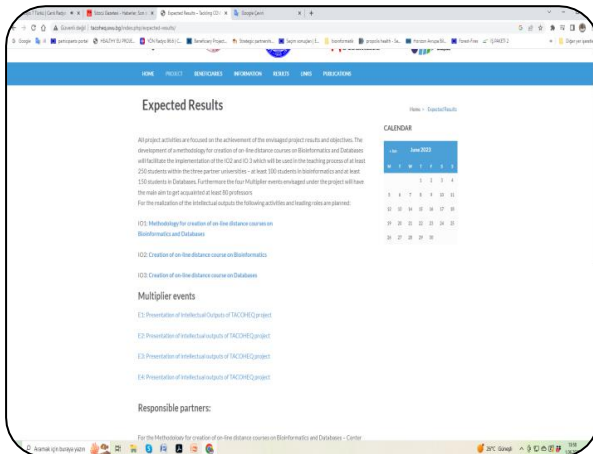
Expected Results – Tacoheq ×

Güvenli değil | tacoheq.uwu.bg/index.php/expected-results/

HOME PROJECT BENEFICIARIES INFORMATION RESULTS LINKS PUBLICATIONS

Expected Results

Home » Expected Results

All project activities are focused on the achievement of the envisaged project results and objectives. The development of a methodology for creation of on-line distance courses on Bioinformatics and Databases will facilitate the implementation of the IO2 and IO3 which will be used in the teaching process of at least 250 students within the three partner universities – at least 100 students in bioinformatics and at least 150 students in Databases. Furthermore the four Multiplier events envisaged under the project will have the main aim to get acquainted at least 80 professors.
For the realization of the intellectual outputs the following activities and leading roles are planned:

IO1: Methodology for creation of on-line distance courses on Bioinformatics and Databases

IO2: Creation of on-line distance course on Bioinformatics

IO3: Creation of on-line distance course on Databases

Multiplier events

E1: Presentation of intellectual Outputs of TACOHEQ project

E2: Presentation of intellectual outputs of TACOHEQ project

E3: Presentation of intellectual outputs of TACOHEQ project

E4: Presentation of intellectual outputs of TACOHEQ project

Responsible partners:

For the Methodology for creation of on-line distance courses on Bioinformatics and Databases – Center

CALENDAR

| « Jan | | | June 2023 | | | |
|---|---|---|---|---|---|---|
| M | T | W | T | F | S | S |
| | | | 1 | 2 | 3 | 4 |
| 5 | 6 | 7 | 8 | 9 | 10 | 11 |
| 12 | 13 | 14 | 15 | 16 | 17 | 18 |
| 19 | 20 | 21 | 22 | 23 | 24 | 25 |
| 26 | 27 | 28 | 29 | 30 | | |

Aramak için buraya yazın

26°C Güneşli